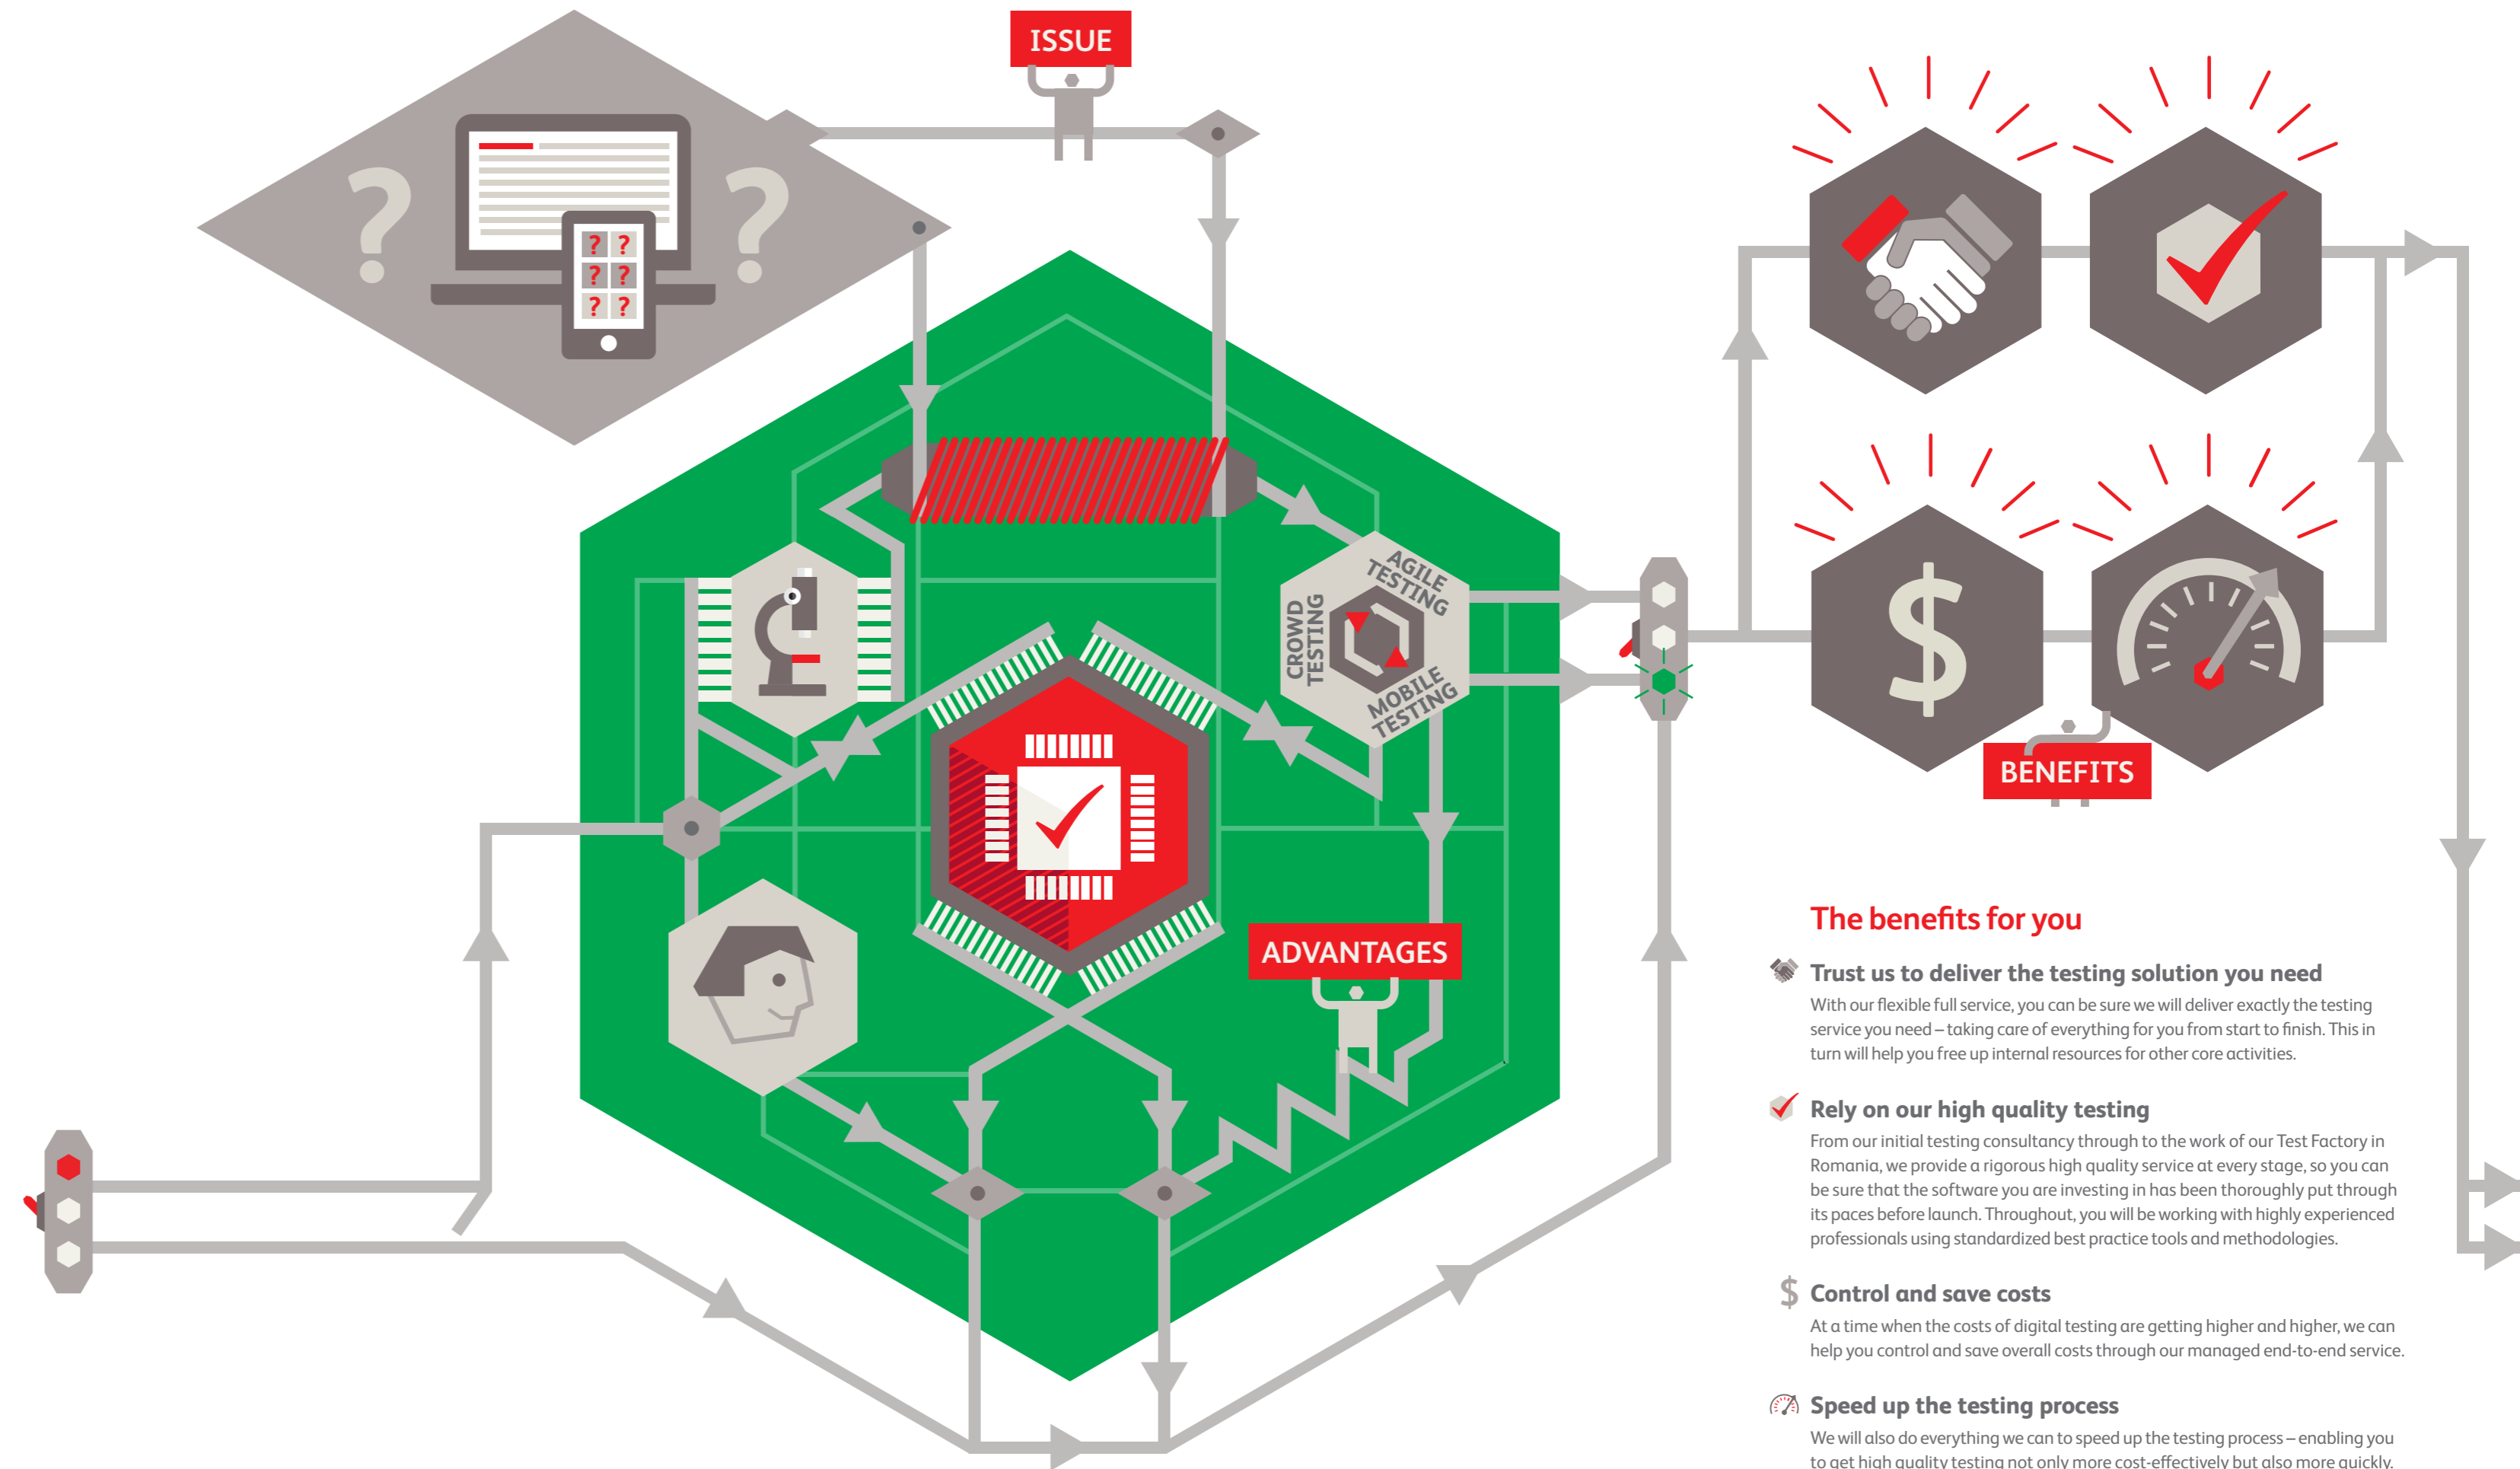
ISSUE

AGILE TESTING

CROWD TESTING

MOBILE TESTING

ADVANTAGES

BENEFITS

The benefits for you

Trust us to deliver the testing solution you need

With our flexible full service, you can be sure we will deliver exactly the testing service you need – taking care of everything for you from start to finish. This in turn will help you free up internal resources for other core activities.

Rely on our high quality testing

From our initial testing consultancy through to the work of our Test Factory in Romania, we provide a rigorous high quality service at every stage, so you can be sure that the software you are investing in has been thoroughly put through its paces before launch. Throughout, you will be working with highly experienced professionals using standardized best practice tools and methodologies.

Control and save costs

At a time when the costs of digital testing are getting higher and higher, we can help you control and save overall costs through our managed end-to-end service.

Speed up the testing process

We will also do everything we can to speed up the testing process – enabling you to get high quality testing not only more cost-effectively but also more quickly.